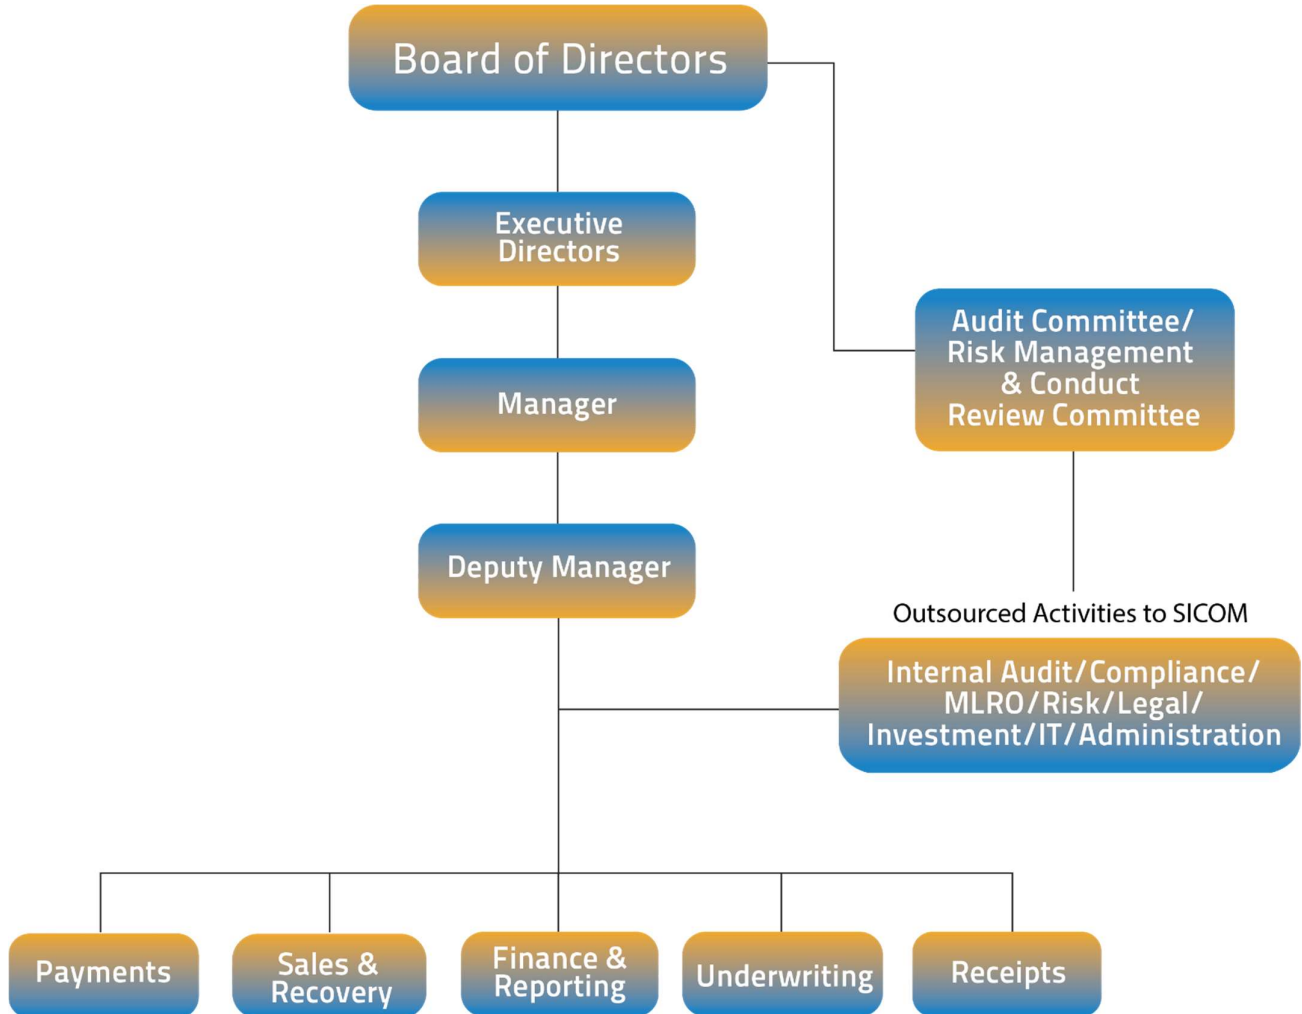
Board of Directors

Executive Directors

Manager

Deputy Manager

Audit Committee/ Risk Management & Conduct Review Committee

Outsourced Activities to SICOM

Internal Audit/Compliance/ MLRO/Risk/Legal/ Investment/IT/Administration

Payments

Sales & Recovery

Finance & Reporting

Underwriting

Receipts